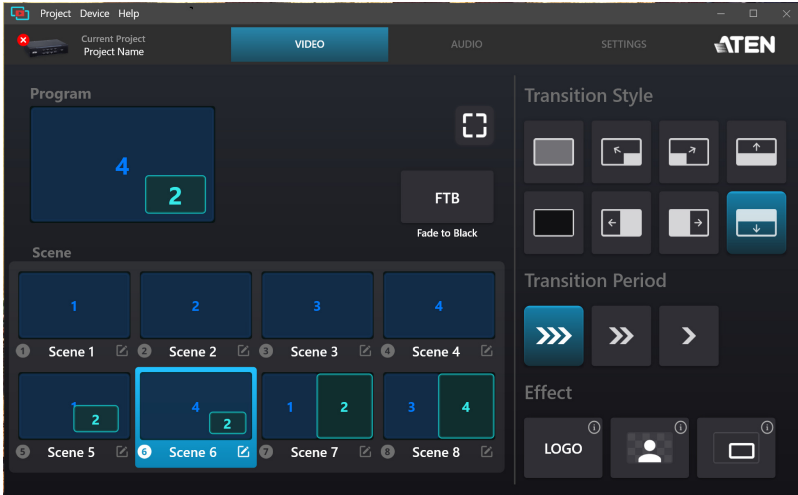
Project Device Help

Current Project
Project Name

VIDEO

AUDIO

SETTINGS

ATEN

Program

4

2

FTB

Fade to Black

Scene

1

1 Scene 1

2

2 Scene 2

3

3 Scene 3

4

4 Scene 4

1

2

5 Scene 5

4

2

6 Scene 6

1

2

7 Scene 7

3

4

8 Scene 8

Transition Style

Transition Period

Effect

LOGO